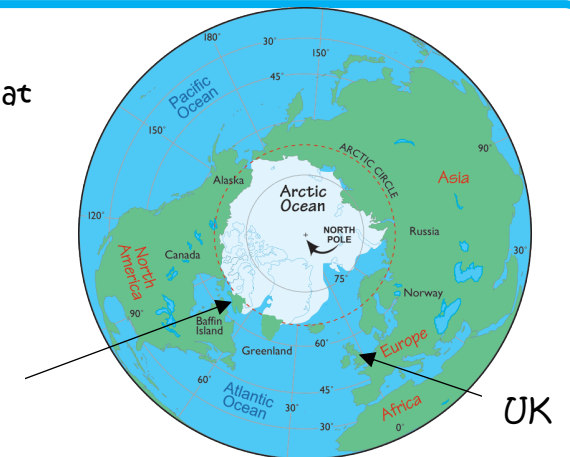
at

180°
30°
150°
45°
Pacific Ocean
150°
ARCTIC CIRCLE
90°
Alaska
Arctic Ocean
Asia
120°
NORTH POLE
Russia
30°
North America
Canada
75°
Norway
90°
Baffin Island
Europe
Greenland
60°
60°
45°
Atlantic Ocean
30°
Africa
30°
0°
UK